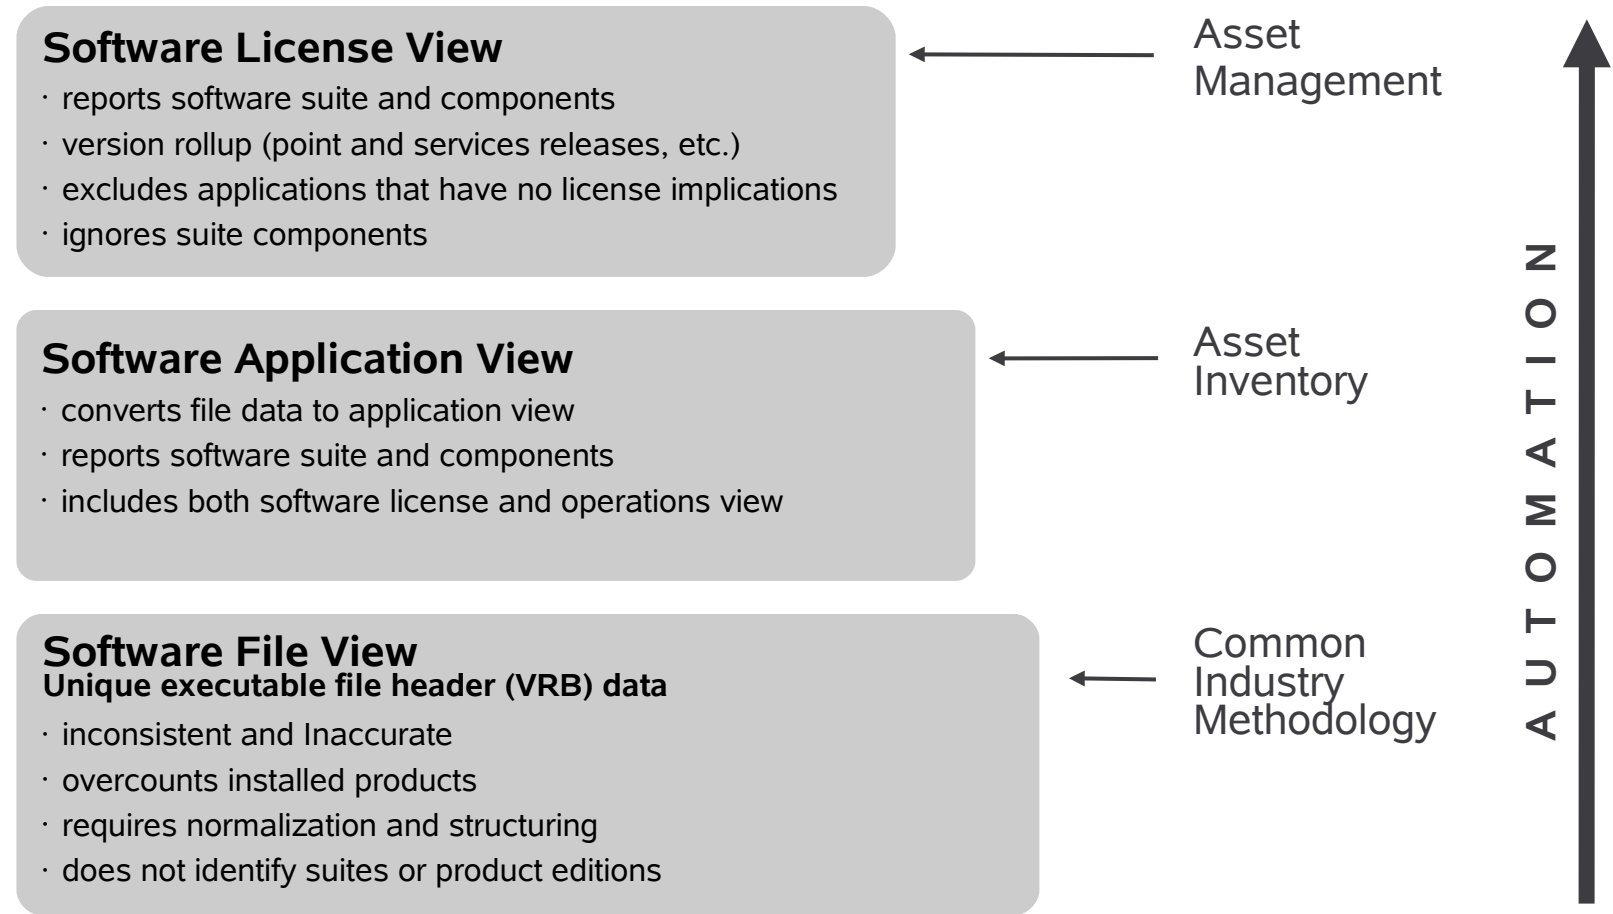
Software License View
· reports software suite and components
· version rollup (point and services releases, etc.)
· excludes applications that have no license implications
· ignores suite components

Asset Management

Software Application View
· converts file data to application view
· reports software suite and components
· includes both software license and operations view

Asset Inventory

Software File View
Unique executable file header (VRB) data
· inconsistent and Inaccurate
· overcounts installed products
· requires normalization and structuring
· does not identify suites or product editions

Common Industry Methodology

AUTOMATION